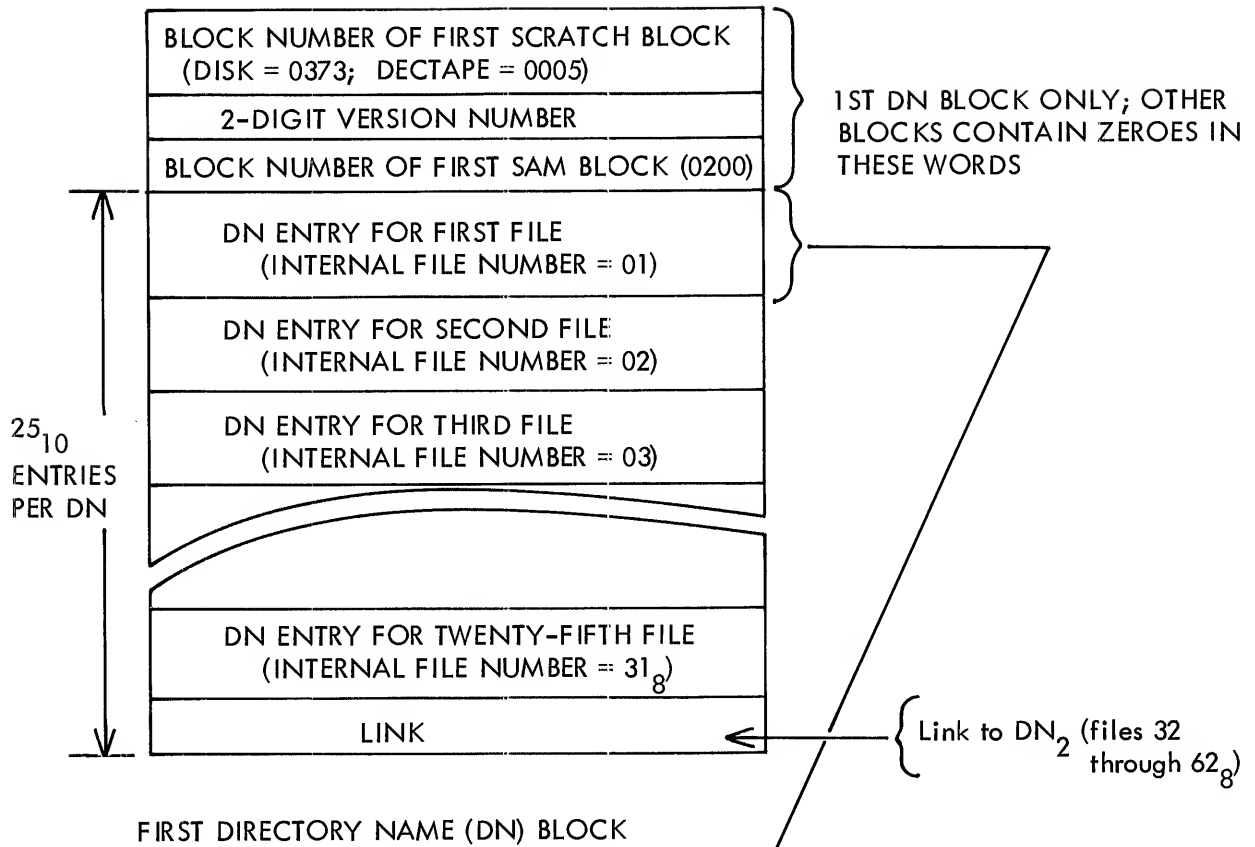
BLOCK NUMBER OF FIRST SCRATCH BLOCK (DISK = 0373; DECTAPE = 0005)

2-DIGIT VERSION NUMBER

BLOCK NUMBER OF FIRST SAM BLOCK (0200)

1ST DN BLOCK ONLY; OTHER BLOCKS CONTAIN ZEROES IN THESE WORDS

DN ENTRY FOR FIRST FILE (INTERNAL FILE NUMBER = 01)

DN ENTRY FOR SECOND FILE (INTERNAL FILE NUMBER = 02)

DN ENTRY FOR THIRD FILE (INTERNAL FILE NUMBER = 03)

$25_{10}$ ENTRIES PER DN

DN ENTRY FOR TWENTY-FIFTH FILE (INTERNAL FILE NUMBER = $31_8$)

LINK

Link to $DN_2$ (files 32 through $62_8$)

FIRST DIRECTORY NAME (DN) BLOCK